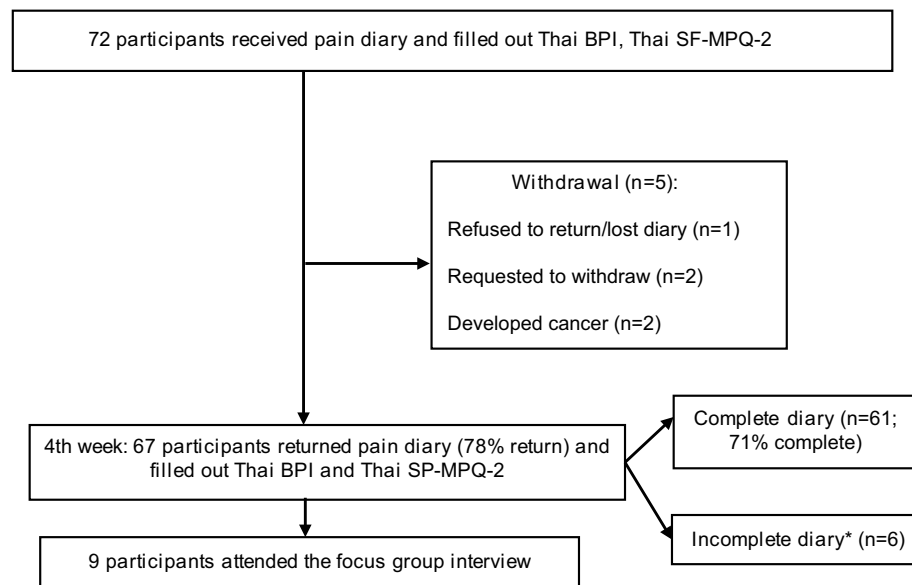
72 participants received pain diary and filled out Thai BPI, Thai SF-MPQ-2

Withdrawal (n=5):

Refused to return/lost diary (n=1)

Requested to withdraw (n=2)

Developed cancer (n=2)

4th week: 67 participants returned pain diary (78% return) and filled out Thai BPI and Thai SP-MPQ-2

Complete diary (n=61; 71% complete)

Incomplete diary* (n=6)

9 participants attended the focus group interview